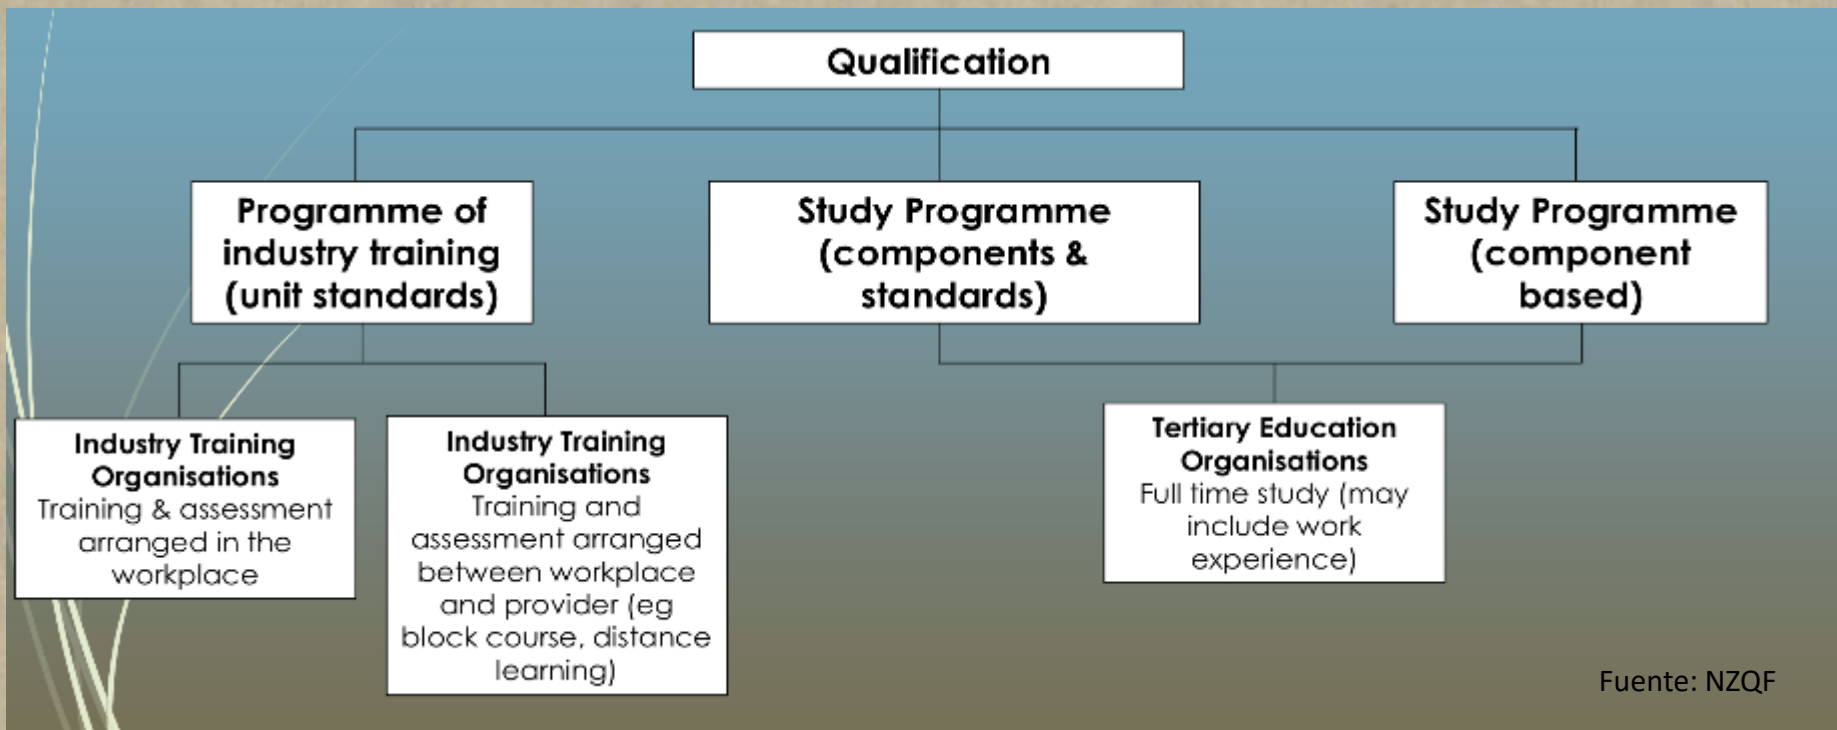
Qualification

Programme of industry training (unit standards)

Study Programme (components & standards)

Study Programme (component based)

Industry Training Organisations
Training & assessment arranged in the workplace

Industry Training Organisations
Training and assessment arranged between workplace and provider (eg block course, distance learning)

Tertiary Education Organisations
Full time study (may include work experience)

Fuente: NZQF